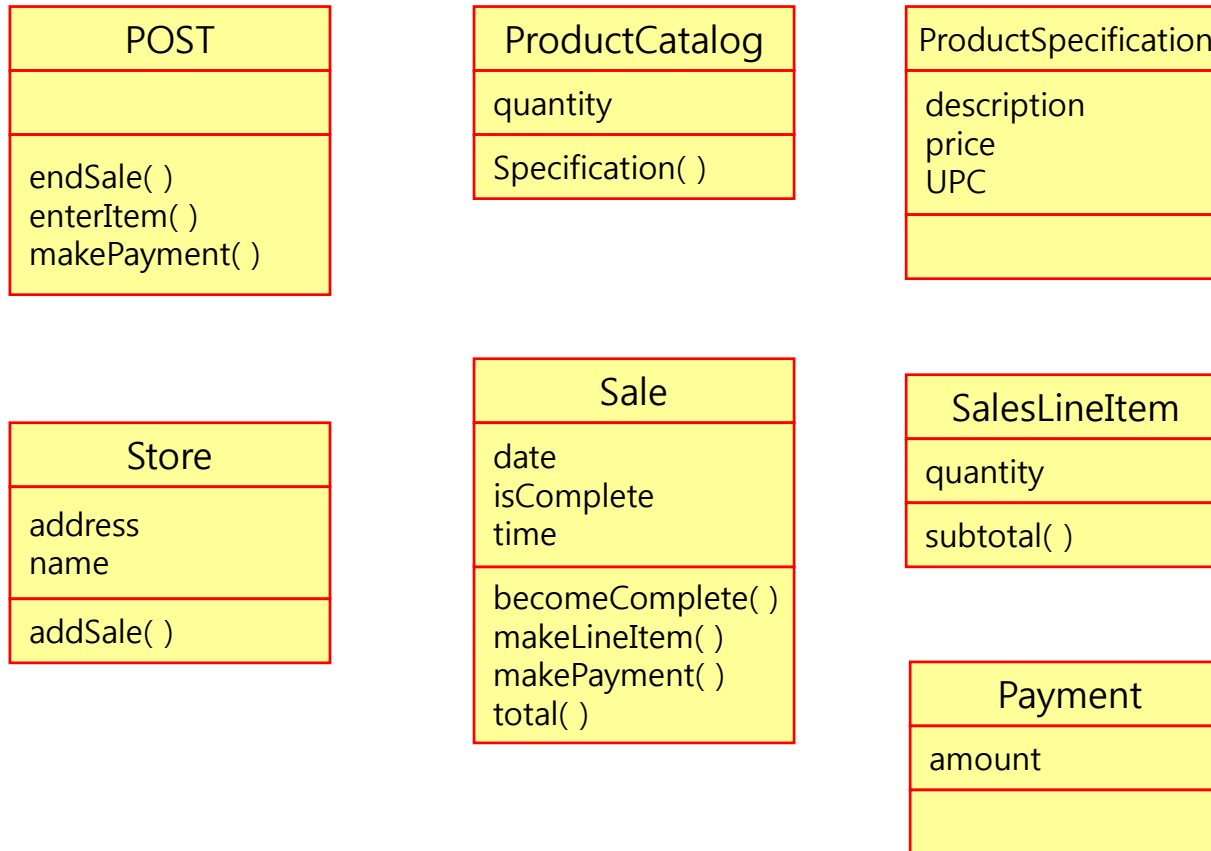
POST

endSale( )
enterItem( )
makePayment( )

ProductCatalog

quantity

Specification( )

ProductSpecification

description
price
UPC

Store

address
name

addSale( )

Sale

date
isComplete
time

becomeComplete( )
makeLineItem( )
makePayment( )
total( )

SalesLineItem

quantity

subtotal( )

Payment

amount